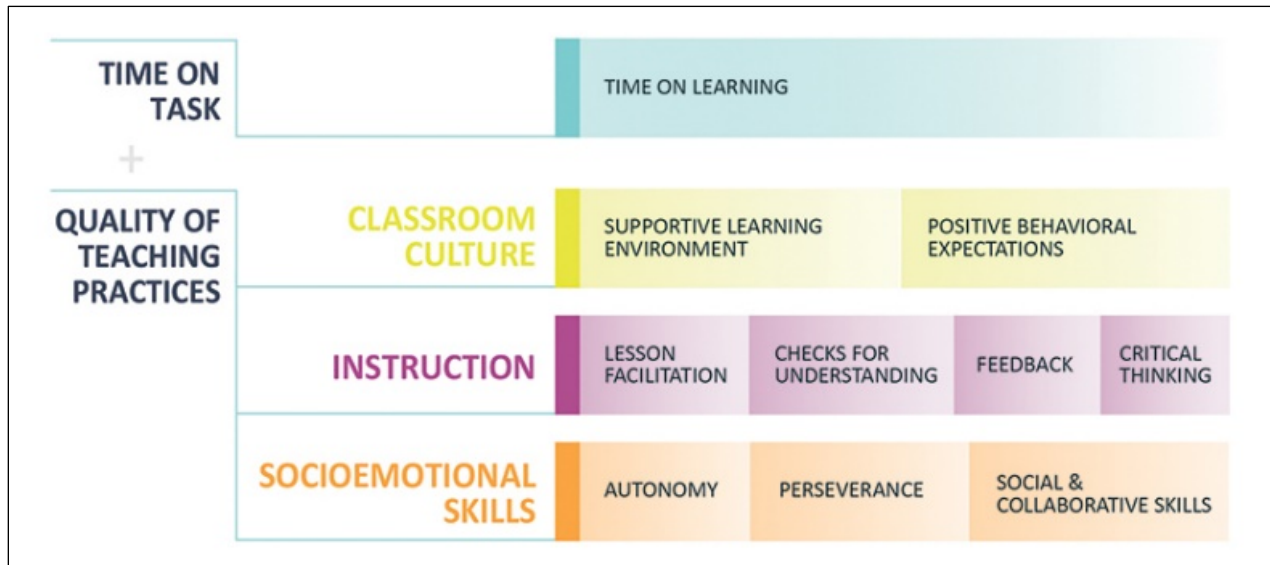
TIME ON TASK

TIME ON LEARNING

+

QUALITY OF TEACHING PRACTICES

CLASSROOM CULTURE

SUPPORTIVE LEARNING ENVIRONMENT

POSITIVE BEHAVIORAL EXPECTATIONS

INSTRUCTION

LESSON FACILITATION

CHECKS FOR UNDERSTANDING

FEEDBACK

CRITICAL THINKING

SOCIOEMOTIONAL SKILLS

AUTONOMY

PERSEVERANCE

SOCIAL & COLLABORATIVE SKILLS